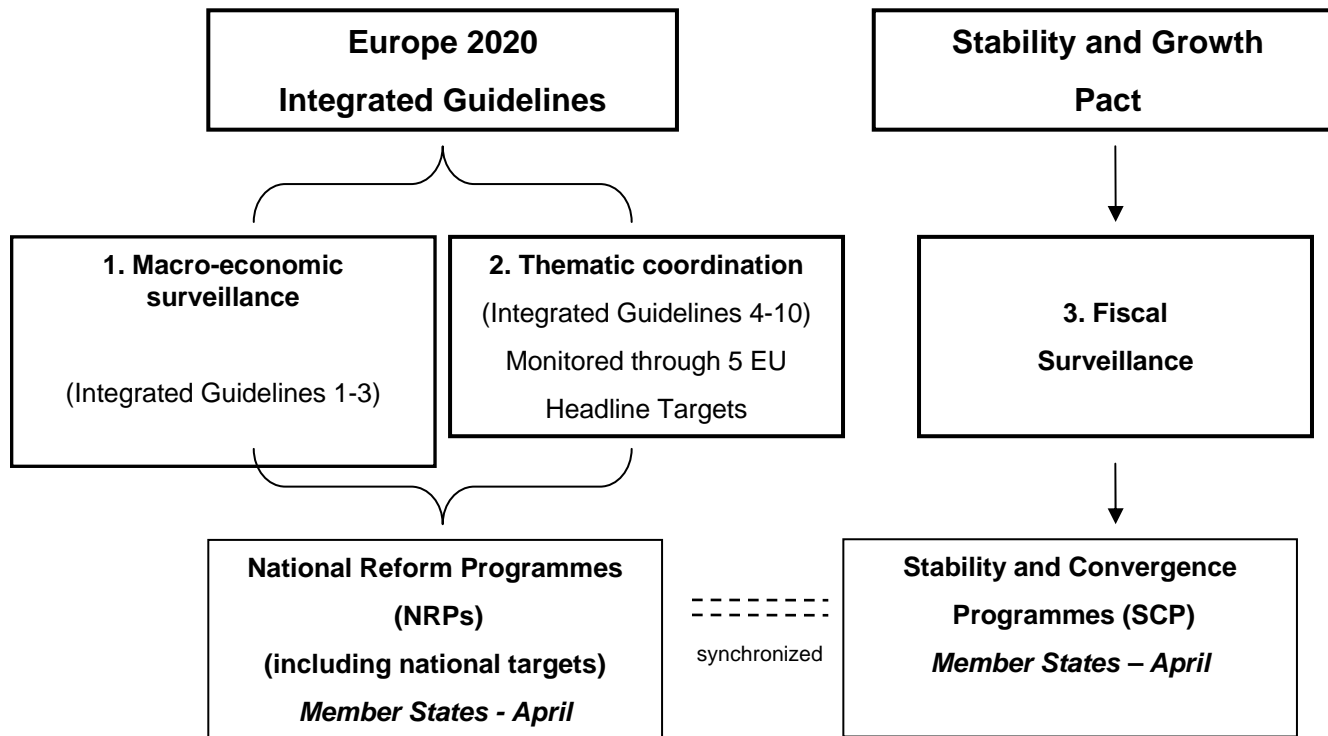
Europe 2020
Integrated Guidelines

Stability and Growth Pact

1. Macro-economic surveillance

(Integrated Guidelines 1-3)

2. Thematic coordination
(Integrated Guidelines 4-10)
Monitored through 5 EU Headline Targets

3. Fiscal Surveillance

National Reform Programmes (NRPs)
(including national targets)
*Member States - April*

synchronized

Stability and Convergence Programmes (SCP)
*Member States – April*